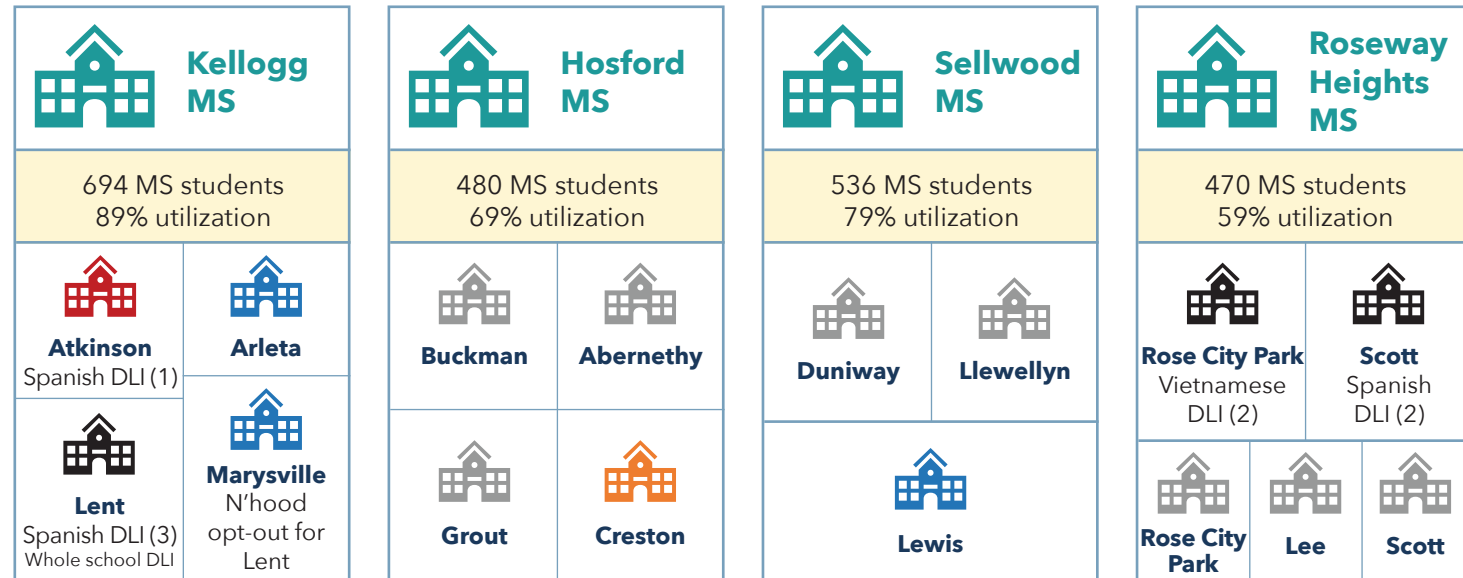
Kellogg MS

694 MS students
89% utilization

Atkinson
Spanish DLI (1)

Arleta

Lent
Spanish DLI (3)
Whole school DLI

Marysville
N'hood opt-out for Lent

Hosford MS

480 MS students
69% utilization

Buckman

Abernethy

Grout

Creston

Sellwood MS

536 MS students
79% utilization

Duniway

Llewellyn

Lewis

Roseway Heights MS

470 MS students
59% utilization

Rose City Park
Vietnamese DLI (2)

Scott
Spanish DLI (2)

Rose City Park

Lee

Scott